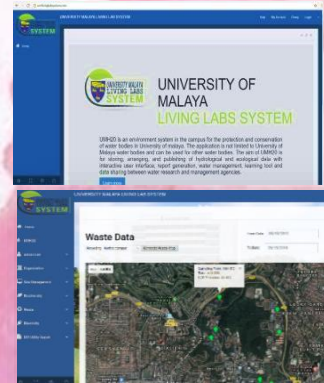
UNIVERSITY MALAYA LIVING LABS SYSTEM

SYSTEM

UNIVERSITY MALAYA LIVING LABS SYSTEM

UNIVERSITY OF MALAYA
LIVING LABS SYSTEM

UMH2O is an environment system in the campus for the protection and conservation of water bodies in University of malaya. The application is not limited to University of Malaya water bodies and can be used for other water bodies. The aim of UMH2O is for storing, arranging, and publishing of hydrological and ecological data with interactive user interface, report generation, water management, learning tool and data sharing between water research and management agencies.

UNIVERSITY MALAYA LIVING LABS SYSTEM

SYSTEM

Waste Data

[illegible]